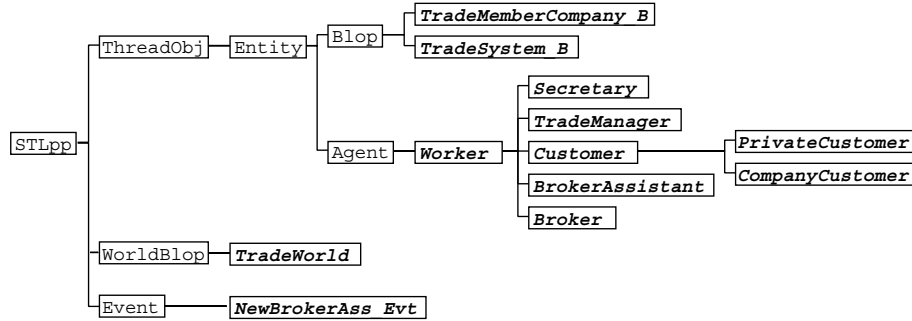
STLpp
ThreadObj
Entity
Blop
TradeMemberCompany_B
TradeSystem_B
Agent
Worker
Secretary
TradeManager
Customer
PrivateCustomer
CompanyCustomer
BrokerAssistant
Broker
WorldBlop
TradeWorld
Event
NewBrokerAss_Evt